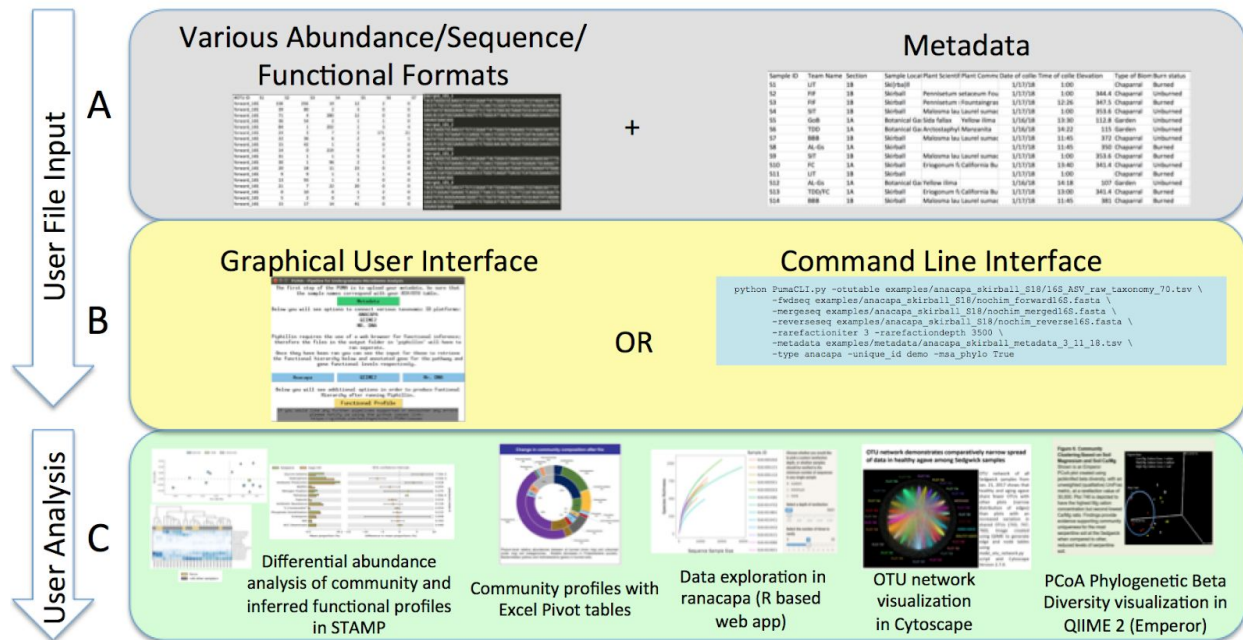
User File Input

A

Various Abundance/Sequence/ Functional Formats

+

Metadata

| Sample ID | Team Name | Section | Sample Local | Plant Scientif | Plant Comm | Date of colle | Time of colle | Elevation | Type of Biom | Burn status |
|---|---|---|---|---|---|---|---|---|---|---|
| S1 | LIT | 1B | Skirball | | | 1/17/18 | 1:00 | | Chaparral | Burned |
| S2 | FIF | 1B | Skirball | Pennisetum setaceum Fou | | 1/17/18 | 1:00 | 344.4 | Chaparral | Unburned |
| S3 | FIF | 1B | Skirball | Pennisetum Fountaingras | | 1/17/18 | 12:26 | 347.5 | Chaparral | Burned |
| S4 | SIT | 1B | Skirball | Malosma lau Laurel sumac | | 1/17/18 | 1:00 | 353.6 | Chaparral | Unburned |
| S5 | GoB | 1A | Botanical Ga | Sida fallax | Yellow ilima | 1/16/18 | 13:30 | 112.8 | Garden | Unburned |
| S6 | TDD | 1A | Botanical Ga | Arctostaphyl | Manzanita | 1/16/18 | 14:22 | 115 | Garden | Unburned |
| S7 | BBB | 1B | Skirball | Malosma lau Laurel sumac | | 1/17/18 | 11:45 | 372 | Chaparral | Unburned |
| S8 | AL-Gs | 1B | Skirball | | | 1/17/18 | 11:45 | 350 | Chaparral | Burned |
| S9 | SIT | 1B | Skirball | Malosma lau Laurel sumac | | 1/17/18 | 1:00 | 353.6 | Chaparral | Burned |
| S10 | FC | 1A | Skirball | Eriogonum fa California Bu | | 1/17/18 | 13:40 | 341.4 | Chaparral | Burned |
| S11 | LIT | 1B | Skirball | | | 1/17/18 | 1:00 | | Chaparral | Unburned |
| S12 | AL-Gs | 1A | Botanical Ga | Yellow Ilima | | 1/16/18 | 14:18 | 107 | Garden | Unburned |
| S13 | TDD/FC | 1A | Skirball | Eriogonum fa California Bu | | 1/17/18 | 13:00 | 341.4 | Chaparral | Unburned |
| S14 | BBB | 1B | Skirball | Malosma lau Laurel sumac | | 1/17/18 | 11:45 | 381 | Chaparral | Burned |

B

Graphical User Interface

The first step of the PUMA is to upload your metadata. Be sure that the sample names correspond with your BIOM/OTU tables.

Metadata

Below you will see options to convert various taxonomic 16 platforms:

Functional Profiles

OR

Command Line Interface

python PumaCLI.py -otutable examples/anacapa_skirball_S18/16S_ASV_raw_taxonomy_70.tsv \
-fwdseq examples/anacapa_skirball_S18/nochim_forward16S.fasta \
-mergeseq examples/anacapa_skirball_S18/nochim_merged16S.fasta \
-reverseseq examples/anacapa_skirball_S18/nochim_reverse16S.fasta \
-rarefactioniter 3 -rarefactiondepth 3500 \
-metadata examples/metadata/anacapa_skirball_metadata_3_11_18.tsv \
-type anacapa -unique_id demo -msa_phylo True

User Analysis

C

Differential abundance analysis of community and inferred functional profiles in STAMP

Community profiles with Excel Pivot tables

Data exploration in ranacapa (R based web app)

OTU network demonstrates comparatively narrow spread of data in healthy agave among Sedgwick samples

OTU network visualization in Cytoscape

PCoA Phylogenetic Beta Diversity visualization in QIIME 2 (Emperor)